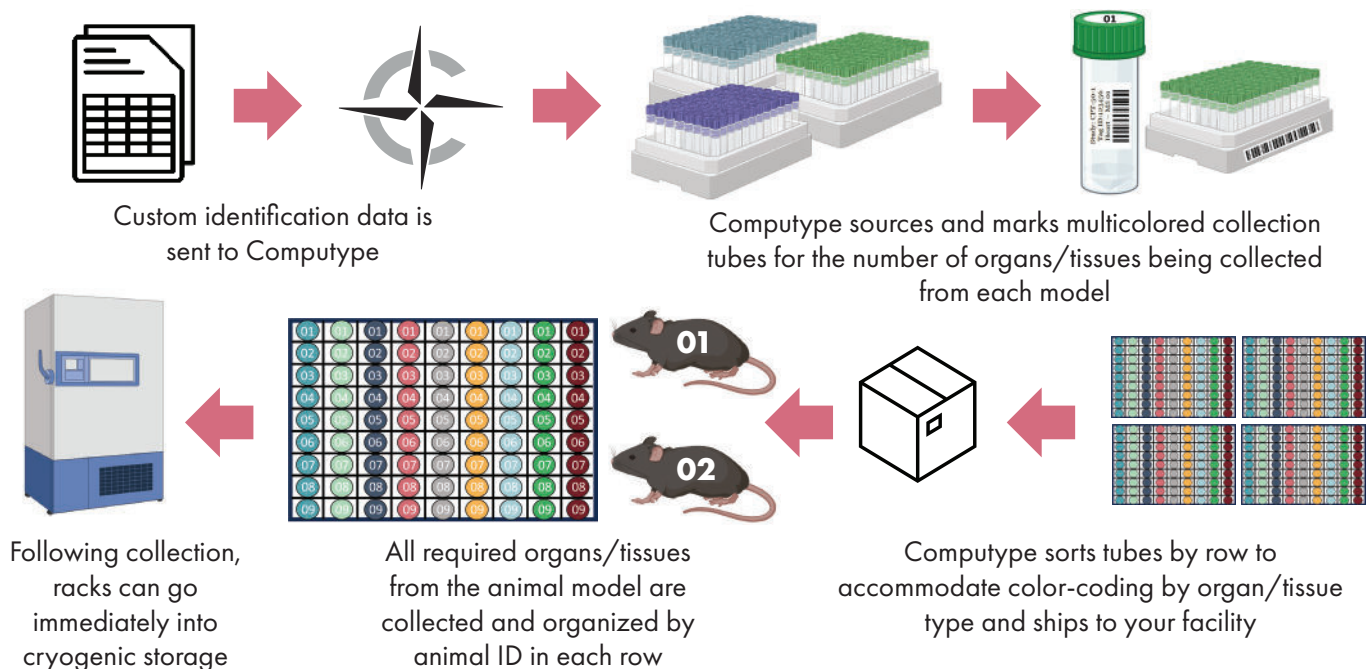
Custom identification data is sent to Computype

01

Computype sources and marks multicolored collection tubes for the number of organs/tissues being collected from each model

| 01 | 01 | 01 | 01 | 01 | 01 | 01 | 01 | 01 |
|---|---|---|---|---|---|---|---|---|
| 02 | 02 | 02 | 02 | 02 | 02 | 02 | 02 | 02 |
| 03 | 03 | 03 | 03 | 03 | 03 | 03 | 03 | 03 |
| 04 | 04 | 04 | 04 | 04 | 04 | 04 | 04 | 04 |
| 05 | 05 | 05 | 05 | 05 | 05 | 05 | 05 | 05 |
| 06 | 06 | 06 | 06 | 06 | 06 | 06 | 06 | 06 |
| 07 | 07 | 07 | 07 | 07 | 07 | 07 | 07 | 07 |
| 08 | 08 | 08 | 08 | 08 | 08 | 08 | 08 | 08 |
| 09 | 09 | 09 | 09 | 09 | 09 | 09 | 09 | 09 |

01

02

Following collection, racks can go immediately into cryogenic storage

All required organs/tissues from the animal model are collected and organized by animal ID in each row

Computype sorts tubes by row to accommodate color-coding by organ/tissue type and ships to your facility